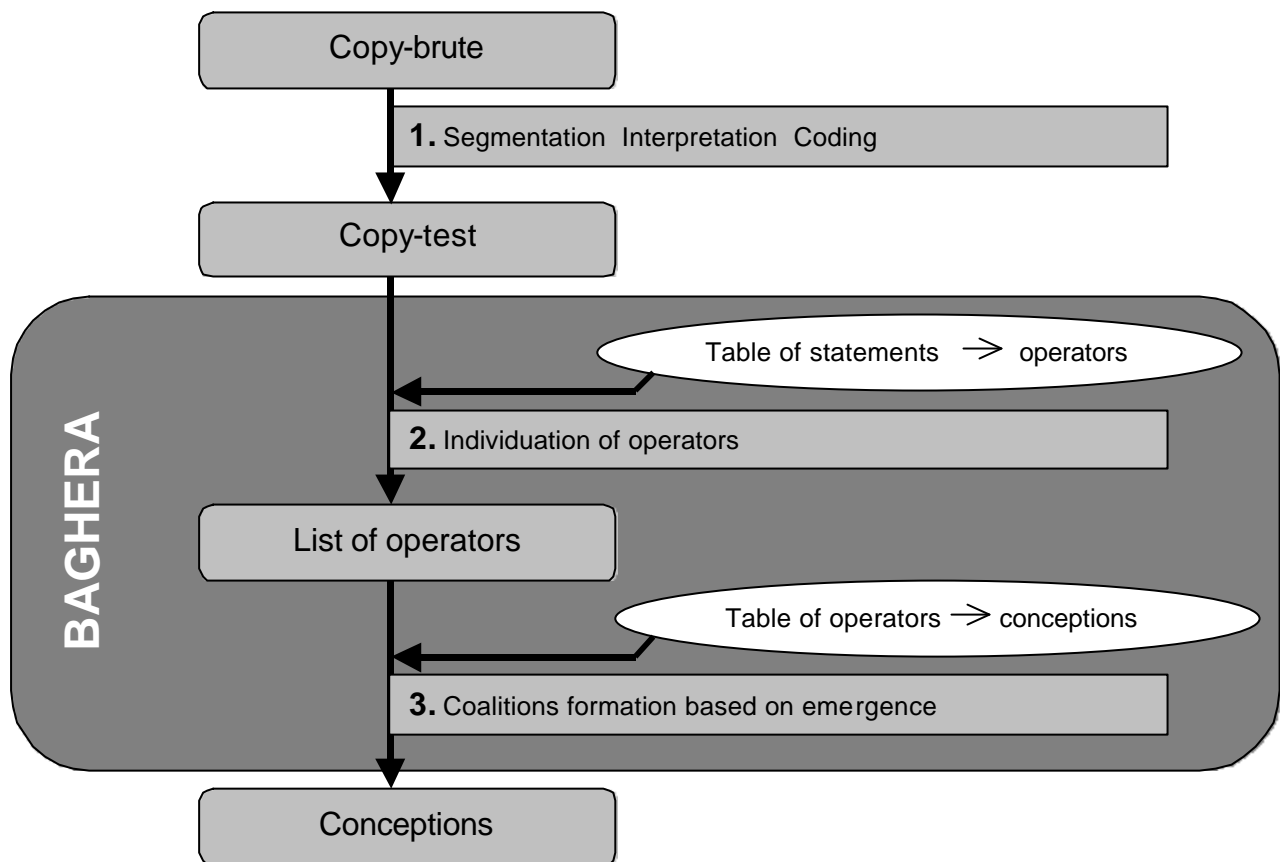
Copy-brute

**1.** Segmentation Interpretation Coding

Copy-test

BAGHERA

Table of statements $\Rightarrow$ operators

**2.** Individuation of operators

List of operators

Table of operators $\Rightarrow$ conceptions

**3.** Coalitions formation based on emergence

Conceptions